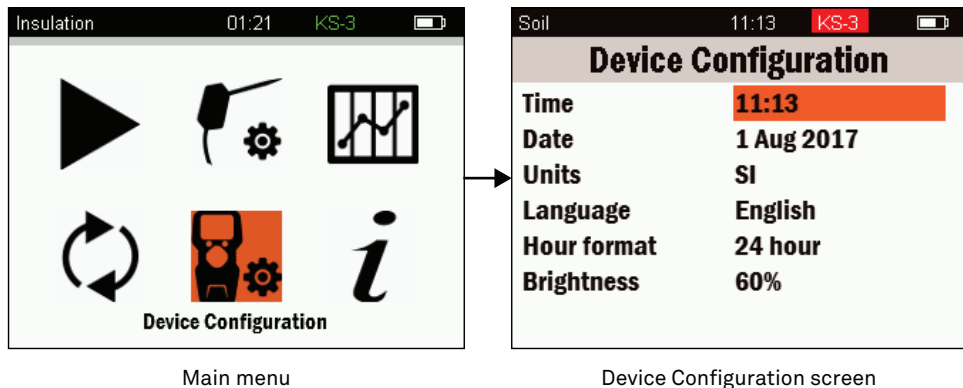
Insulation 01:21 KS-3

i

Device Configuration

Main menu

Soil 11:13 KS-3

Device Configuration

| Time | 11:13 |
|---|---|
| Date | 1 Aug 2017 |
| Units | SI |
| Language | English |
| Hour format | 24 hour |
| Brightness | 60% |

Device Configuration screen